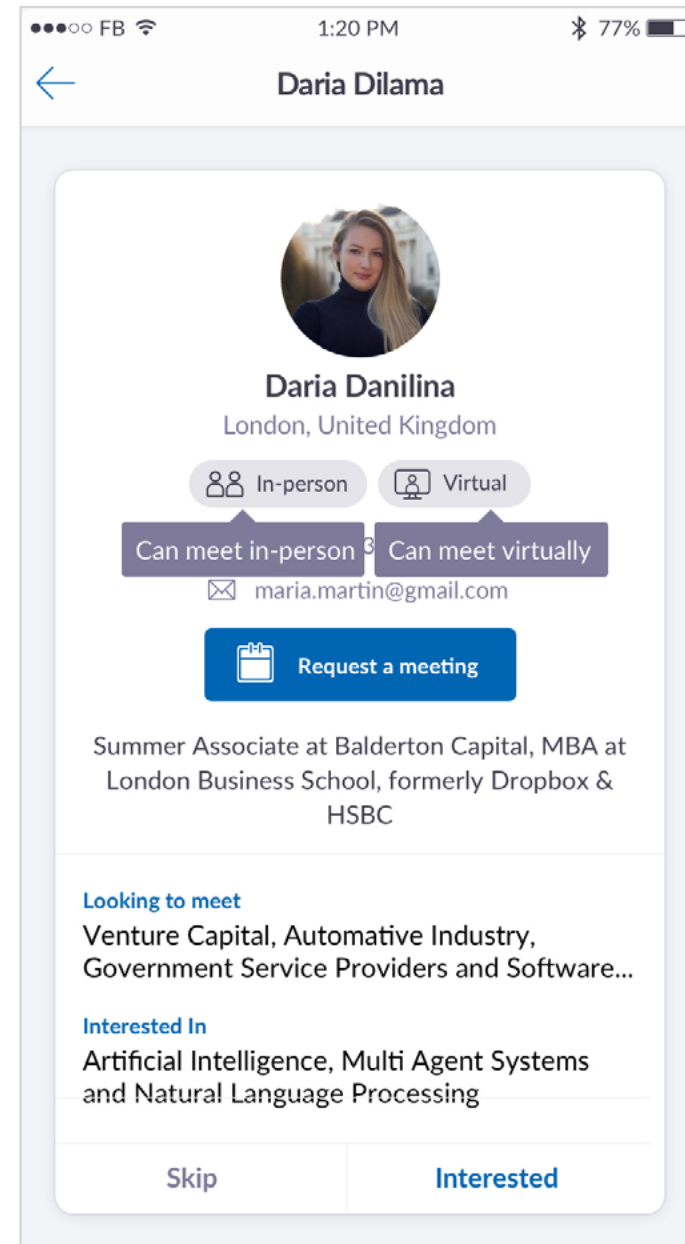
●●●○○ FB 1:20 PM 77%

Daria Dilama

Daria Danilina

London, United Kingdom

In-person

Virtual

Can meet in-person 3 Can meet virtually

maria.martin@gmail.com

Request a meeting

Summer Associate at Balderton Capital, MBA at London Business School, formerly Dropbox & HSBC

Looking to meet

Venture Capital, Automative Industry, Government Service Providers and Software...

Interested In

Artificial Intelligence, Multi Agent Systems and Natural Language Processing

Skip

Interested